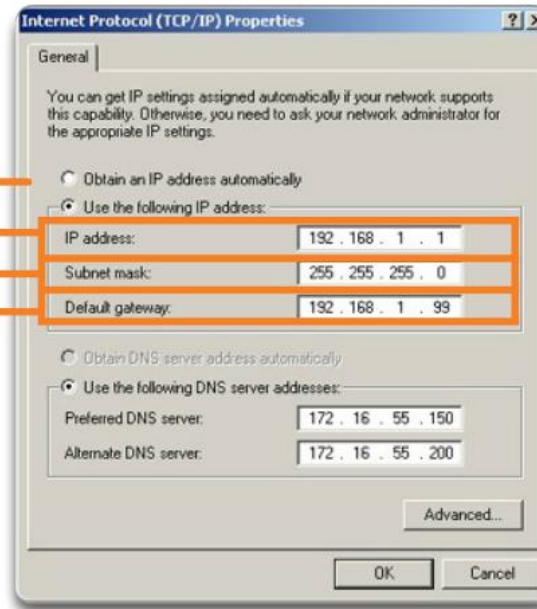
Internet Protocol (TCP/IP) Properties

?

General

You can get IP settings assigned automatically if your network supports this capability. Otherwise, you need to ask your network administrator for the appropriate IP settings.

Obtain an IP address automatically

Use the following IP address:

IP address: 192 . 168 . 1 . 1

Subnet mask: 255 . 255 . 255 . 0

Default gateway: 192 . 168 . 1 . 99

Obtain DNS server address automatically

Use the following DNS server addresses:

Preferred DNS server: 172 . 16 . 55 . 150

Alternate DNS server: 172 . 16 . 55 . 200

Advanced...

OK

Cancel